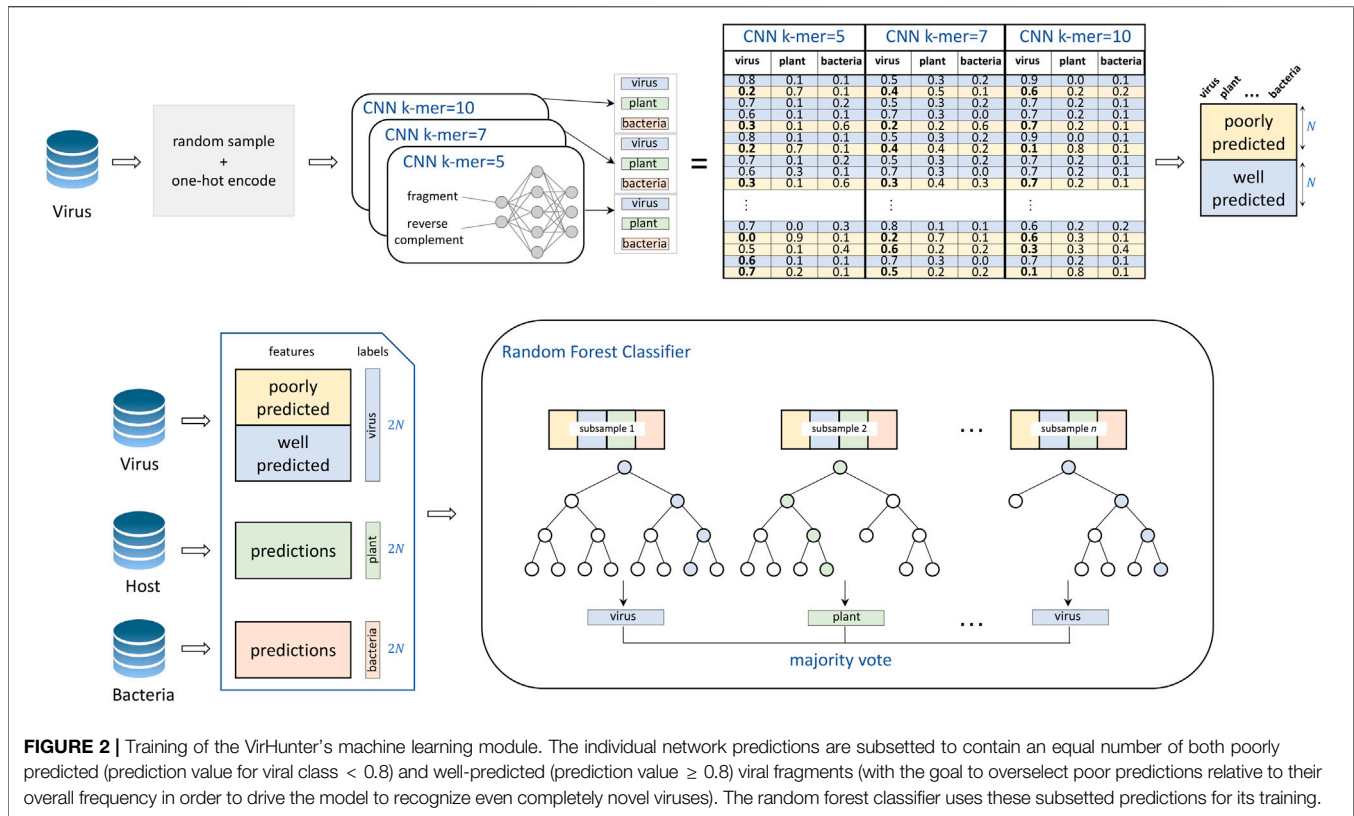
Virus

random sample + one-hot encode

CNN k-mer=10
CNN k-mer=7
CNN k-mer=5

fragment
reverse complement

virus
plant
bacteria

virus
plant
bacteria

virus
plant
bacteria

=

| CNN k-mer=5 | | | CNN k-mer=7 | | | CNN k-mer=10 | | |
|---|---|---|---|---|---|---|---|---|
| virus | plant | bacteria | virus | plant | bacteria | virus | plant | bacteria |
| 0.8 | 0.1 | 0.1 | 0.5 | 0.3 | 0.2 | 0.9 | 0.0 | 0.1 |
| **0.2** | 0.7 | 0.1 | **0.4** | 0.5 | 0.1 | **0.6** | 0.2 | 0.2 |
| 0.7 | 0.1 | 0.2 | 0.5 | 0.3 | 0.2 | 0.7 | 0.2 | 0.1 |
| 0.6 | 0.1 | 0.1 | 0.7 | 0.3 | 0.0 | 0.7 | 0.2 | 0.1 |
| **0.3** | 0.1 | 0.6 | **0.2** | 0.2 | 0.6 | **0.7** | 0.2 | 0.1 |
| 0.8 | 0.1 | 0.1 | 0.5 | 0.3 | 0.2 | 0.9 | 0.0 | 0.1 |
| **0.2** | 0.7 | 0.1 | **0.4** | 0.4 | 0.2 | **0.1** | 0.8 | 0.1 |
| 0.7 | 0.1 | 0.2 | 0.5 | 0.3 | 0.2 | 0.7 | 0.2 | 0.1 |
| 0.6 | 0.3 | 0.1 | 0.7 | 0.3 | 0.0 | 0.7 | 0.2 | 0.1 |
| **0.3** | 0.1 | 0.6 | **0.3** | 0.4 | 0.3 | **0.7** | 0.2 | 0.1 |
| ⋮ | | | ⋮ | | | ⋮ | | |
| 0.7 | 0.0 | 0.3 | 0.8 | 0.1 | 0.1 | 0.6 | 0.2 | 0.2 |
| **0.0** | 0.9 | 0.1 | **0.2** | 0.7 | 0.1 | **0.6** | 0.3 | 0.1 |
| 0.5 | 0.1 | 0.4 | **0.6** | 0.2 | 0.2 | **0.3** | 0.3 | 0.4 |
| **0.6** | 0.1 | 0.1 | 0.7 | 0.3 | 0.0 | 0.7 | 0.2 | 0.1 |
| **0.7** | 0.2 | 0.1 | **0.5** | 0.2 | 0.2 | **0.1** | 0.8 | 0.1 |

virus plant ... bacteria
poorly predicted N
well predicted N

features labels
poorly predicted
well predicted
virus 2N
Virus
predictions plant 2N
Host
predictions bacteria 2N
Bacteria

Random Forest Classifier
subsample 1
subsample 2
...
subsample n
virus
plant
...
virus
majority vote

**FIGURE 2 |** Training of the VirHunter's machine learning module. The individual network predictions are subsetted to contain an equal number of both poorly predicted (prediction value for viral class < 0.8) and well-predicted (prediction value ≥ 0.8) viral fragments (with the goal to overselect poor predictions relative to their overall frequency in order to drive the model to recognize even completely novel viruses). The random forest classifier uses these subsetted predictions for its training.